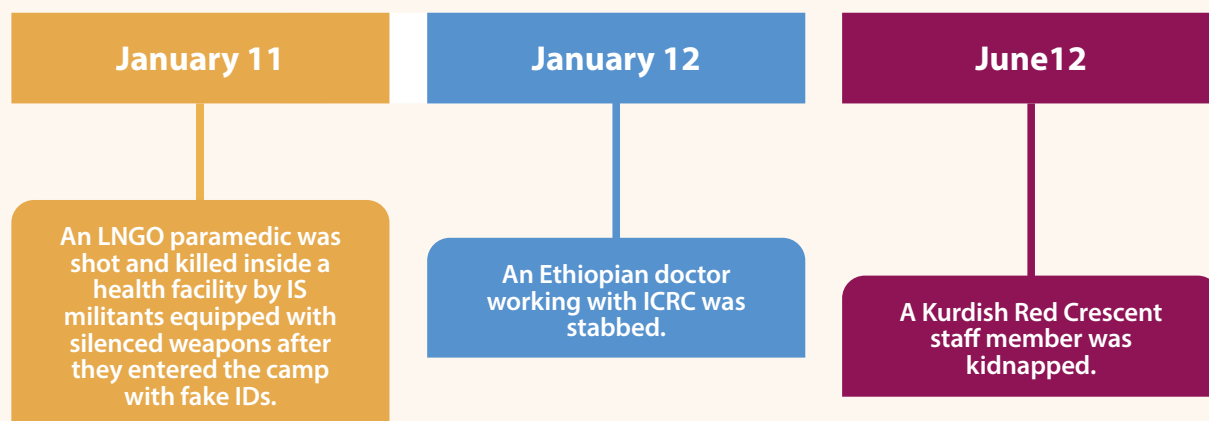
January 11

An LNGO paramedic was shot and killed inside a health facility by IS militants equipped with silenced weapons after they entered the camp with fake IDs.

January 12

An Ethiopian doctor working with ICRC was stabbed.

June12

A Kurdish Red Crescent staff member was kidnapped.